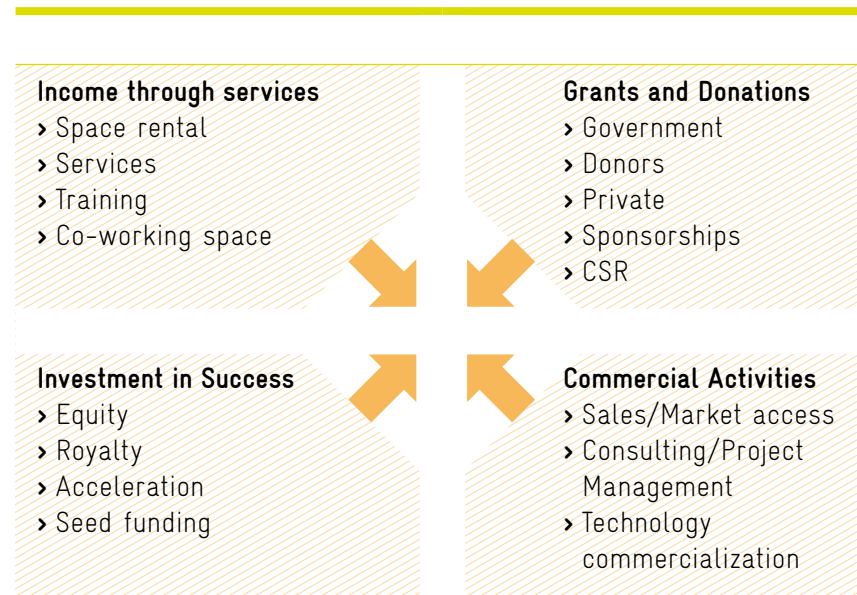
Income through services
› Space rental
› Services
› Training
› Co-working space

Grants and Donations
› Government
› Donors
› Private
› Sponsorships
› CSR

Investment in Success
› Equity
› Royalty
› Acceleration
› Seed funding

Commercial Activities
› Sales/Market access
› Consulting/Project Management
› Technology commercialization